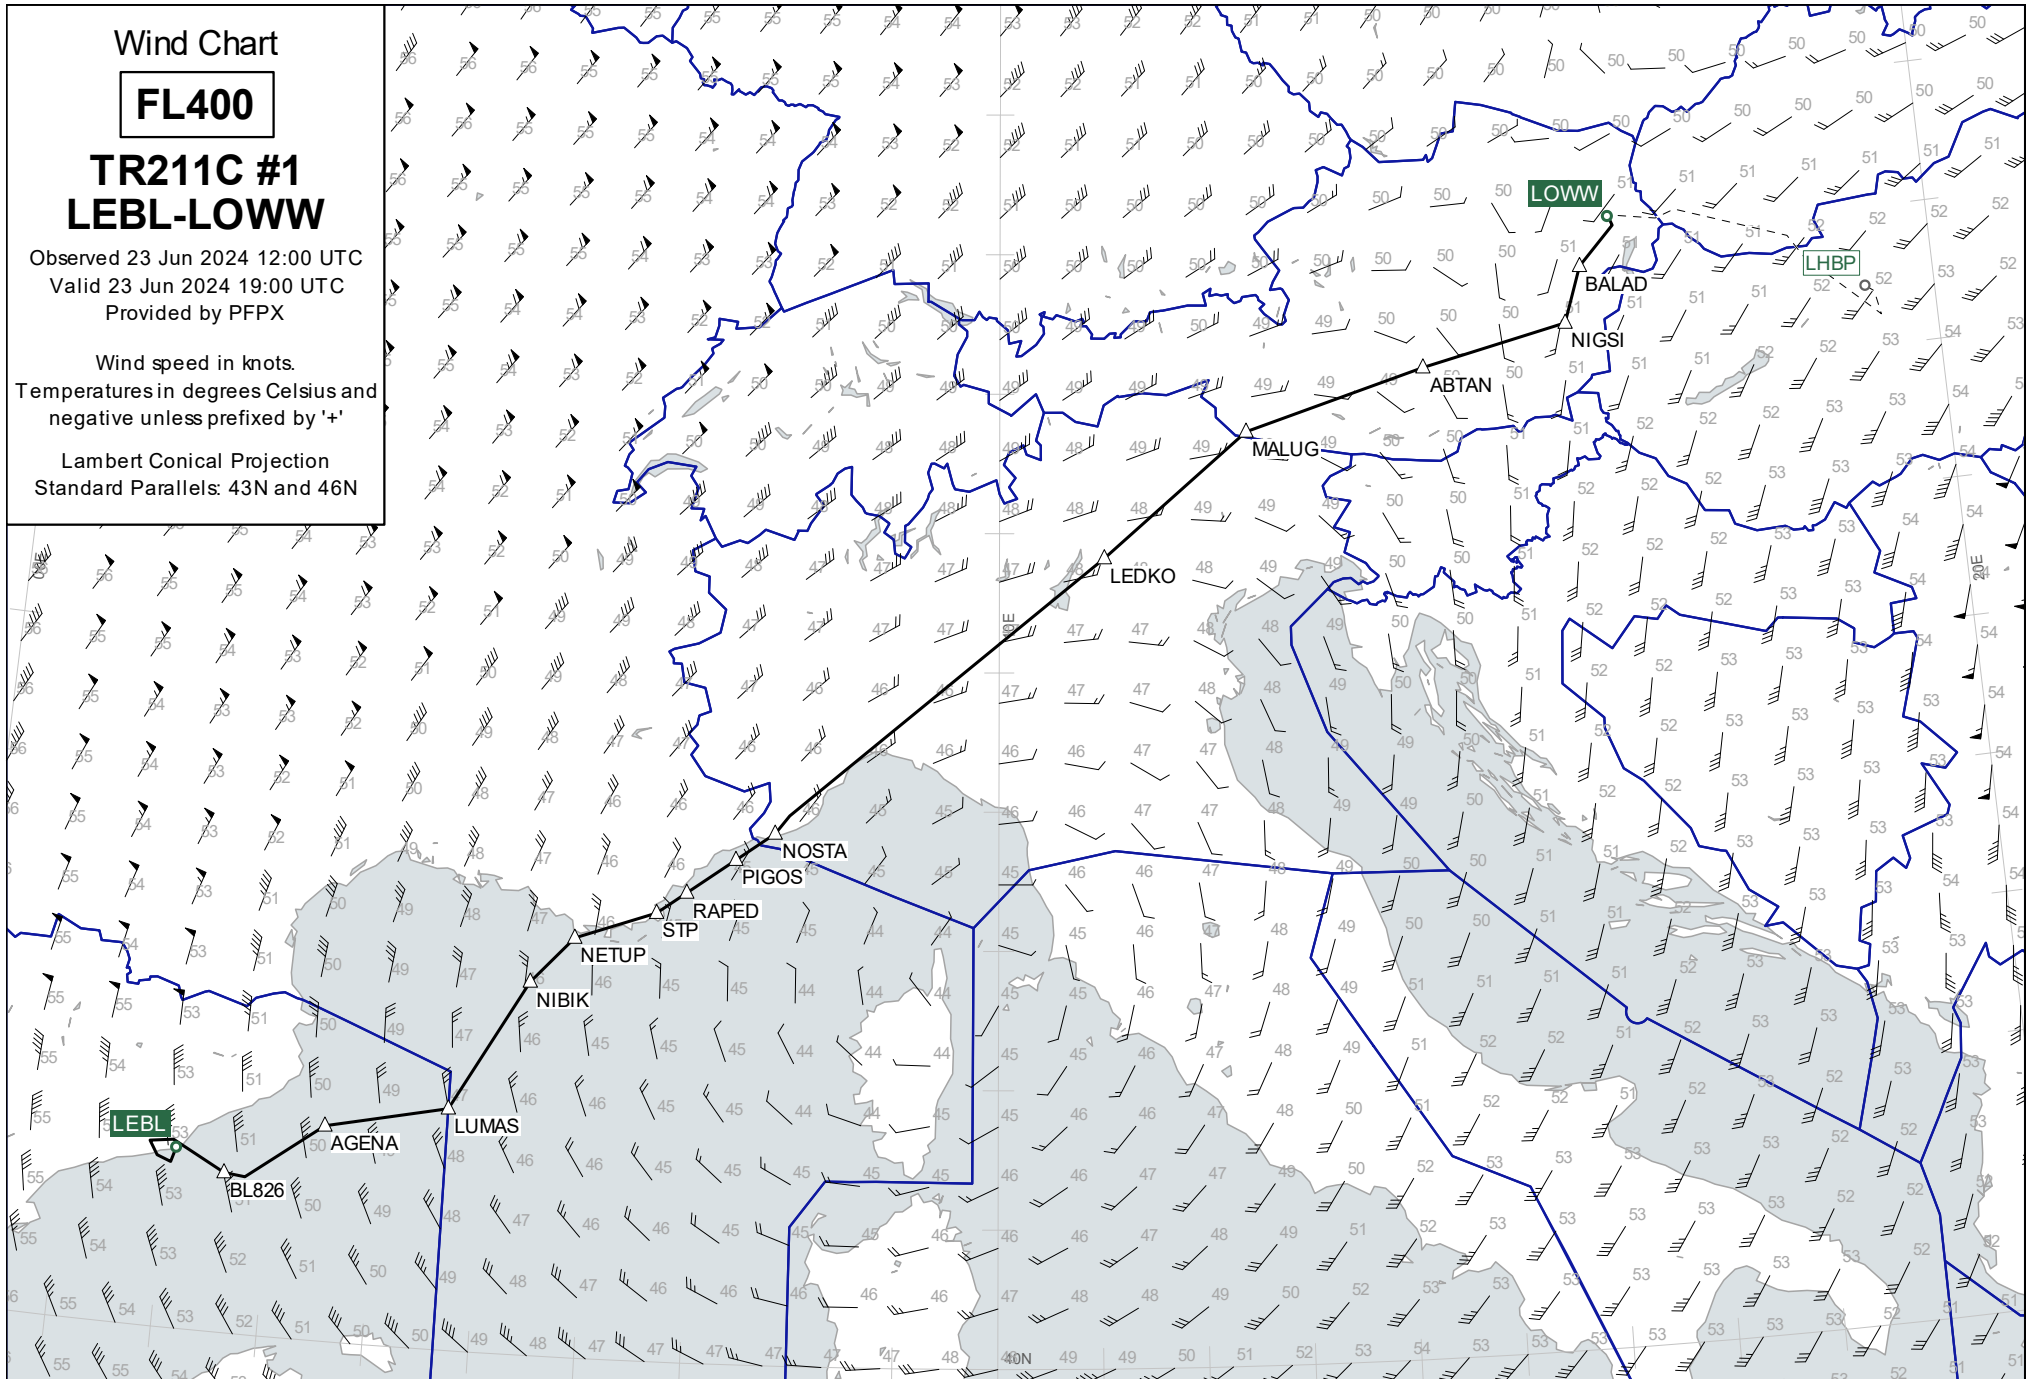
Wind Chart
FL400
TR211C #1
LEBL-LOWW
Observed 23 Jun 2024 12:00 UTC
Valid 23 Jun 2024 19:00 UTC
Provided by PFPX

Wind speed in knots.
Temperatures in degrees Celsius and negative unless prefixed by '+'

Lambert Conical Projection
Standard Parallels: 43N and 46N

LOWW
LHBP
BALAD
NIGSI
ABTAN
MALUG
LEDKO
NOSTA
PIGOS
RAPED
STP
NETUP
NIBIK
LUMAS
AGENA
BL826
LEBL
10E
20E
40N